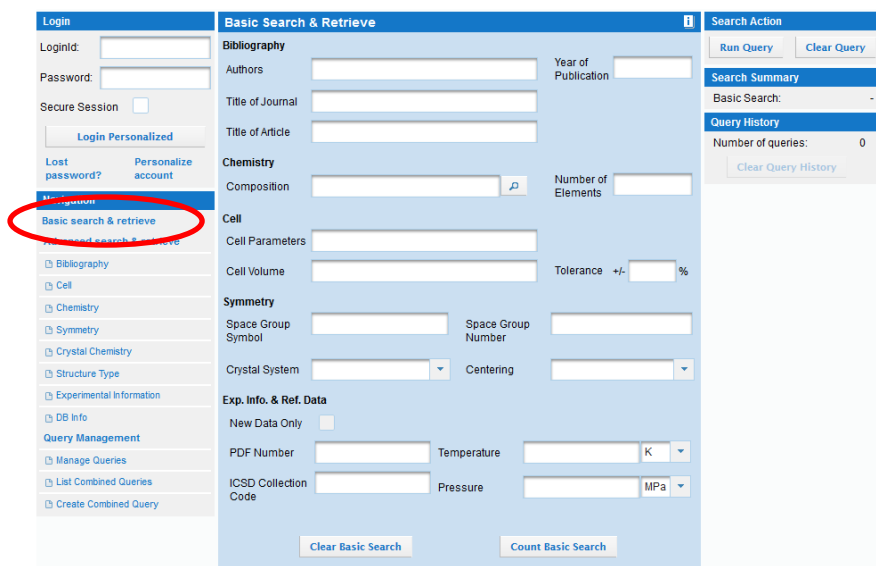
Login

LoginId:

Password:

Secure Session

Login Personalized

Lost password?

Personalize account

Navigation

Basic search & retrieve

Advanced search & retrieve

Bibliography

Cell

Chemistry

Symmetry

Crystal Chemistry

Structure Type

Experimental Information

DB Info

Query Management

Manage Queries

List Combined Queries

Create Combined Query

Basic Search & Retrieve

Bibliography

Authors

Year of Publication

Title of Journal

Title of Article

Chemistry

Composition

Number of Elements

Cell

Cell Parameters

Cell Volume

Tolerance +/- %

Symmetry

Space Group Symbol

Space Group Number

Crystal System

Centering

Exp. Info. & Ref. Data

New Data Only

PDF Number

Temperature

K

ICSD Collection Code

Pressure

MPa

Clear Basic Search

Count Basic Search

Search Action

Run Query

Clear Query

Search Summary

Basic Search: -

Query History

Number of queries: 0

Clear Query History